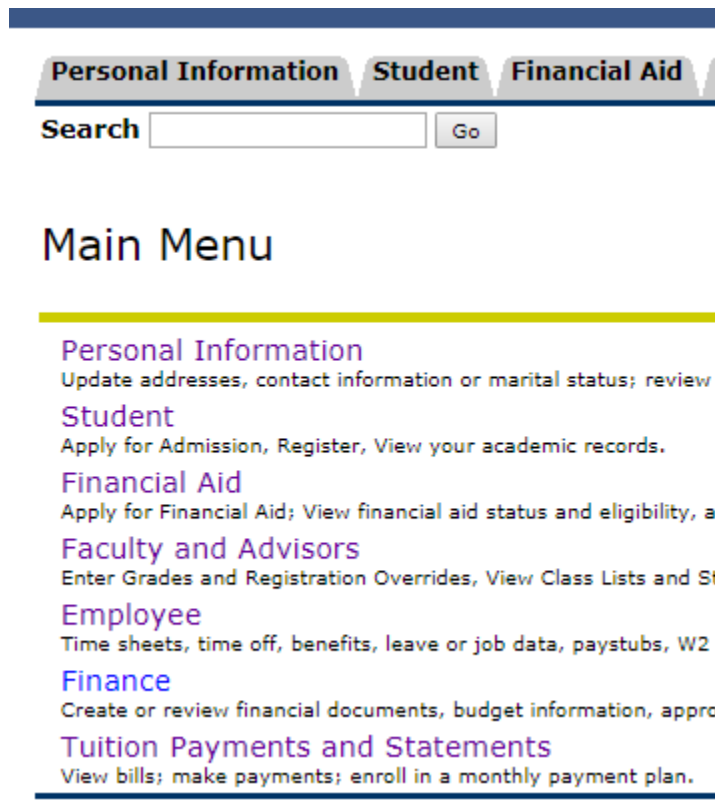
Personal Information | Student | Financial Aid

Search [ ] Go

Main Menu

Personal Information
Update addresses, contact information or marital status; review

Student
Apply for Admission, Register, View your academic records.

Financial Aid
Apply for Financial Aid; View financial aid status and eligibility, a

Faculty and Advisors
Enter Grades and Registration Overrides, View Class Lists and St

Employee
Time sheets, time off, benefits, leave or job data, paystubs, W2

Finance
Create or review financial documents, budget information, appro

Tuition Payments and Statements
View bills; make payments; enroll in a monthly payment plan.